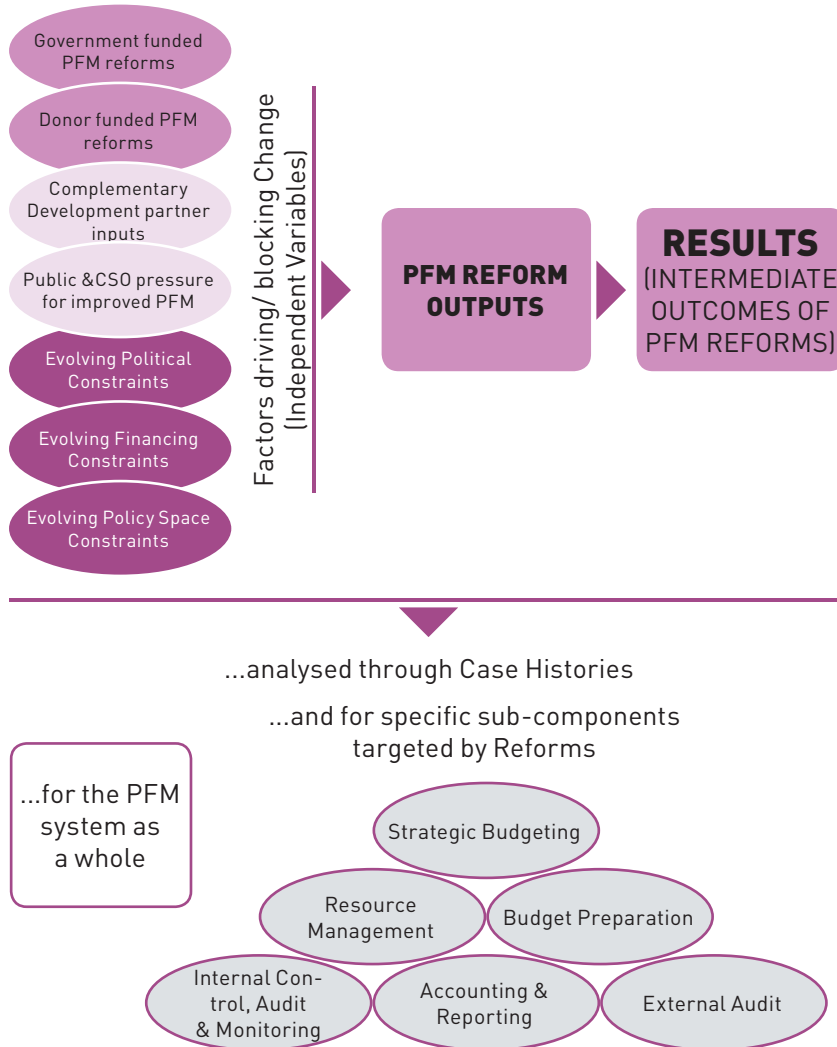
Government funded PFM reforms

Donor funded PFM reforms

Complementary Development partner inputs

Public &CSO pressure for improved PFM

Evolving Political Constraints

Evolving Financing Constraints

Evolving Policy Space Constraints

Factors driving/ blocking Change (Independent Variables)

PFM REFORM OUTPUTS

RESULTS (INTERMEDIATE OUTCOMES OF PFM REFORMS)

...analysed through Case Histories

...and for specific sub-components targeted by Reforms

...for the PFM system as a whole

Strategic Budgeting

Resource Management

Budget Preparation

Internal Control, Audit & Monitoring

Accounting & Reporting

External Audit